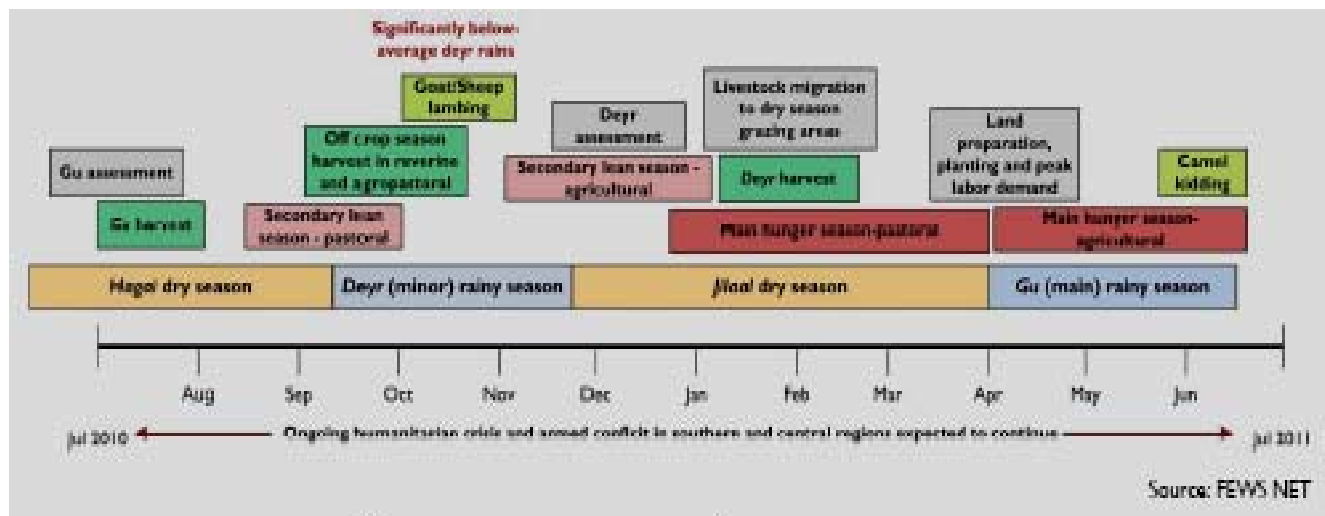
Significantly below-average deyr rains

Goat/Sheep lambing

Deyr assessment

Livestock migration to dry season grazing areas

Land preparation, planting and peak labor demand

Gu assessment

Off crop season harvest in riverine and agropastoral

Secondary lean season - agricultural

Deyr harvest

Camel kidding

Gu harvest

Secondary lean season - pastoral

Main hunger season-pastoral

Main hunger season-agricultural

Hagai dry season

Deyr (minor) rainy season

Jilaal dry season

Gu (main) rainy season

Aug Sep Oct Nov Dec Jan Feb Mar Apr May Jun

Jul 2010 Ongoing humanitarian crisis and armed conflict in southern and central regions expected to continue Jul 2011

Source: FEWS NET